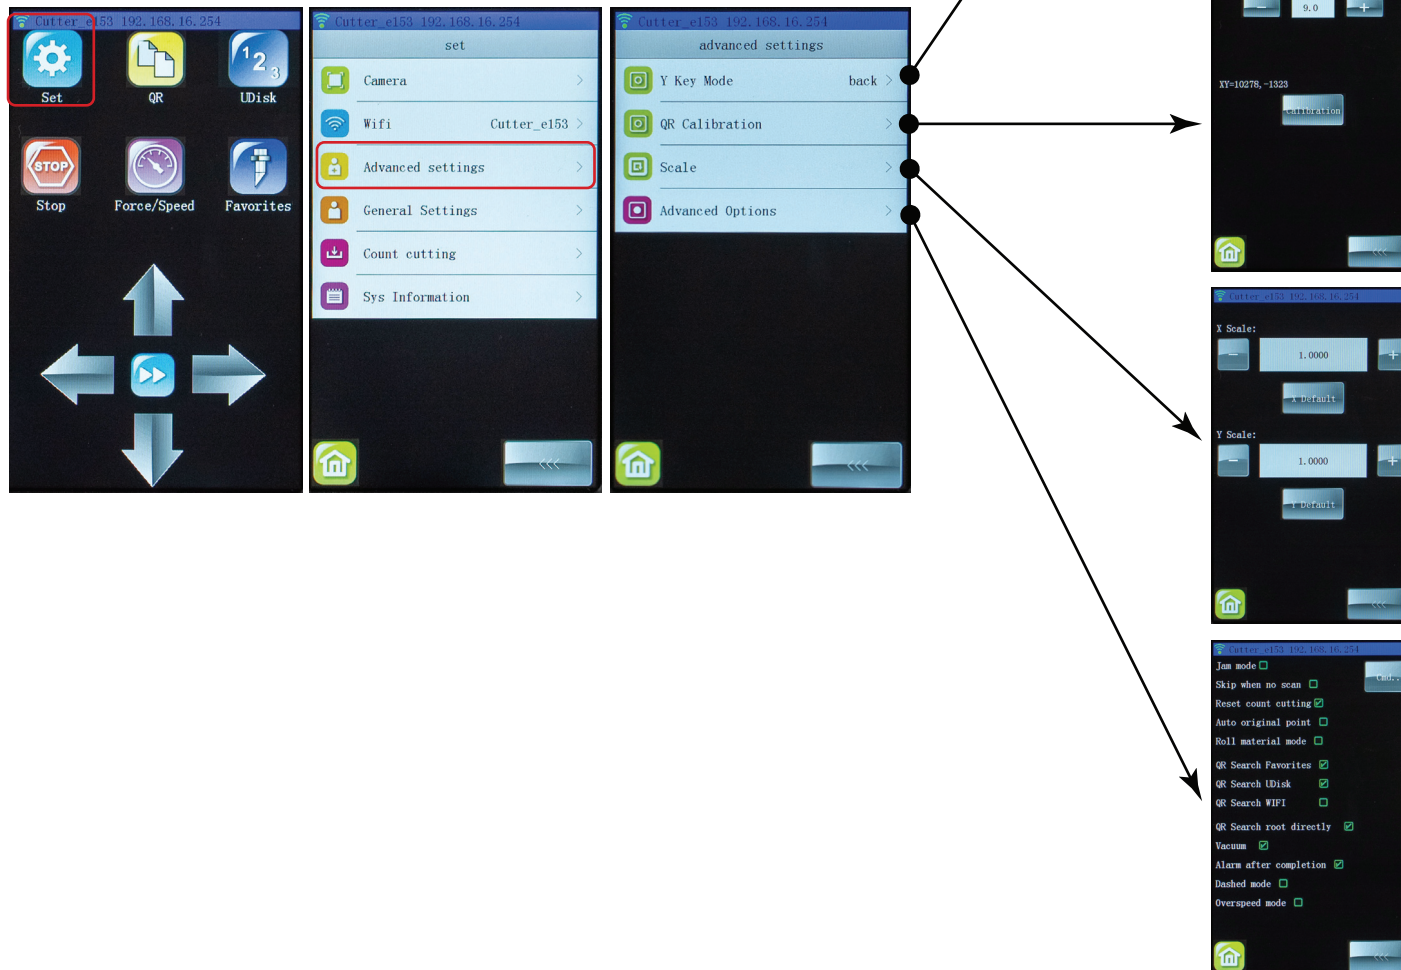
Cutter_e153 192.168.16.254

Set

QR

UDisk

STOP

Stop

Force/Speed

Favorites

Cutter_e153 192.168.16.254

set

Camera

Wifi Cutter_e153

Advanced settings

General Settings

Count cutting

Sys Information

Cutter_e153 192.168.16.254

advanced settings

Y Key Mode back

QR Calibration

Scale

Advanced Options

9.0

XY=10278, -1323

Calibration

Cutter_e153 192.168.16.254

X Scale:

1.0000

X Default

Y Scale:

1.0000

Y Default

Cutter_e153 192.168.16.254

Jam mode

Skip when no scan

Reset count cutting

Auto original point

Roll material mode

QR Search Favorites

QR Search UDisk

QR Search WIFI

QR Search root directly

Vacuum

Alarm after completion

Dashed mode

Overspeed mode